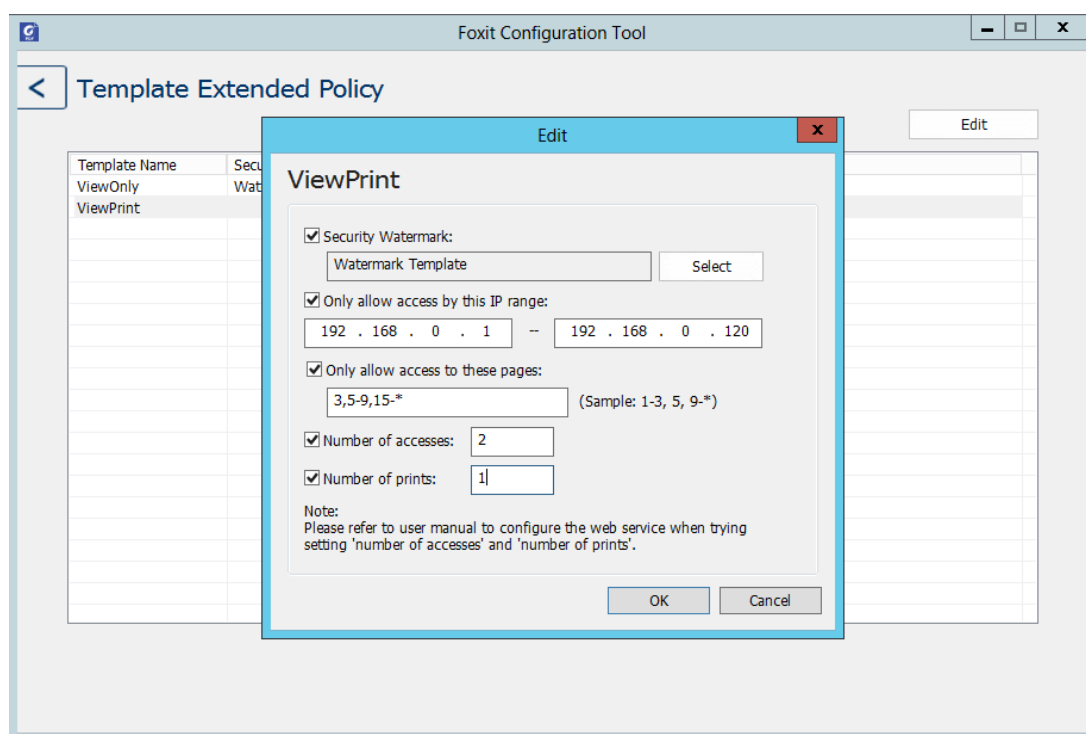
Foxit Configuration Tool

<

Template Extended Policy

Edit

| Template Name | Secu |
|---|---|
| ViewOnly | Wat |
| ViewPrint | |

Edit

x

ViewPrint

Security Watermark:

Watermark Template

Select

Only allow access by this IP range:

192 . 168 . 0 . 1 -- 192 . 168 . 0 . 120

Only allow access to these pages:

3,5-9,15-*

(Sample: 1-3, 5, 9-*)

Number of accesses: 2

Number of prints: 1

Note:
Please refer to user manual to configure the web service when trying setting 'number of accesses' and 'number of prints'.

OK

Cancel